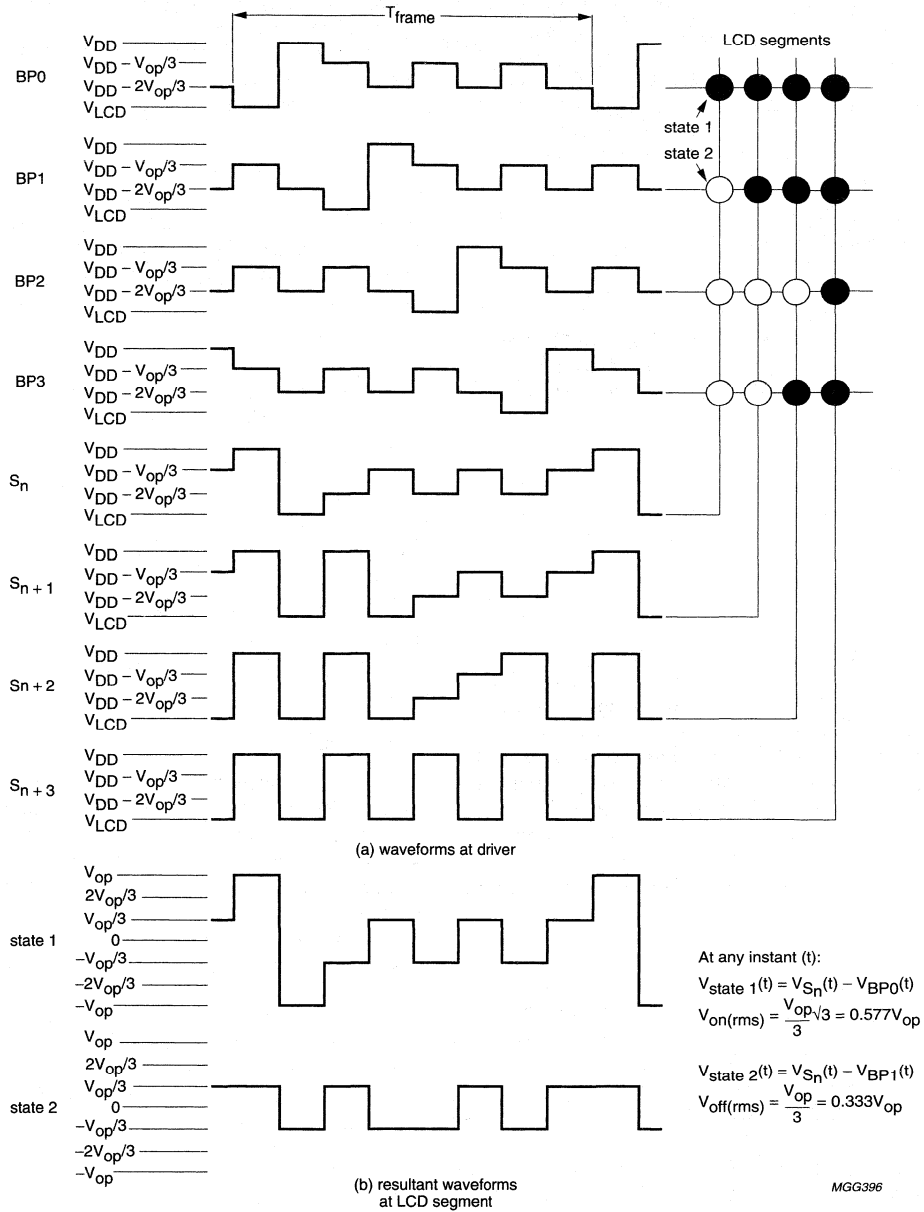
$T_{frame}$

LCD segments

BP0
$V_{DD}$
$V_{DD} - V_{op}/3$
$V_{DD} - 2V_{op}/3$
$V_{LCD}$

state 1
state 2

BP1
$V_{DD}$
$V_{DD} - V_{op}/3$
$V_{DD} - 2V_{op}/3$
$V_{LCD}$

BP2
$V_{DD}$
$V_{DD} - V_{op}/3$
$V_{DD} - 2V_{op}/3$
$V_{LCD}$

BP3
$V_{DD}$
$V_{DD} - V_{op}/3$
$V_{DD} - 2V_{op}/3$
$V_{LCD}$

$S_n$
$V_{DD}$
$V_{DD} - V_{op}/3$
$V_{DD} - 2V_{op}/3$
$V_{LCD}$

$S_{n+1}$
$V_{DD}$
$V_{DD} - V_{op}/3$
$V_{DD} - 2V_{op}/3$
$V_{LCD}$

Sn + 2
$V_{DD}$
$V_{DD} - V_{op}/3$
$V_{DD} - 2V_{op}/3$
$V_{LCD}$

$S_{n+3}$
$V_{DD}$
$V_{DD} - V_{op}/3$
$V_{DD} - 2V_{op}/3$
$V_{LCD}$

(a) waveforms at driver

state 1
$V_{op}$
$2V_{op}/3$
$V_{op}/3$
0
$-V_{op}/3$
$-2V_{op}/3$
$-V_{op}$

state 2
$V_{op}$
$2V_{op}/3$
$V_{op}/3$
0
$-V_{op}/3$
$-2V_{op}/3$
$-V_{op}$

At any instant (t):
$V_{state\ 1}(t) = V_{S_n}(t) - V_{BP0}(t)$
$V_{on(rms)} = \frac{V_{op}}{3}\sqrt{3} = 0.577V_{op}$

$V_{state\ 2}(t) = V_{S_n}(t) - V_{BP1}(t)$
$V_{off(rms)} = \frac{V_{op}}{3} = 0.333V_{op}$

(b) resultant waveforms at LCD segment

MGG396